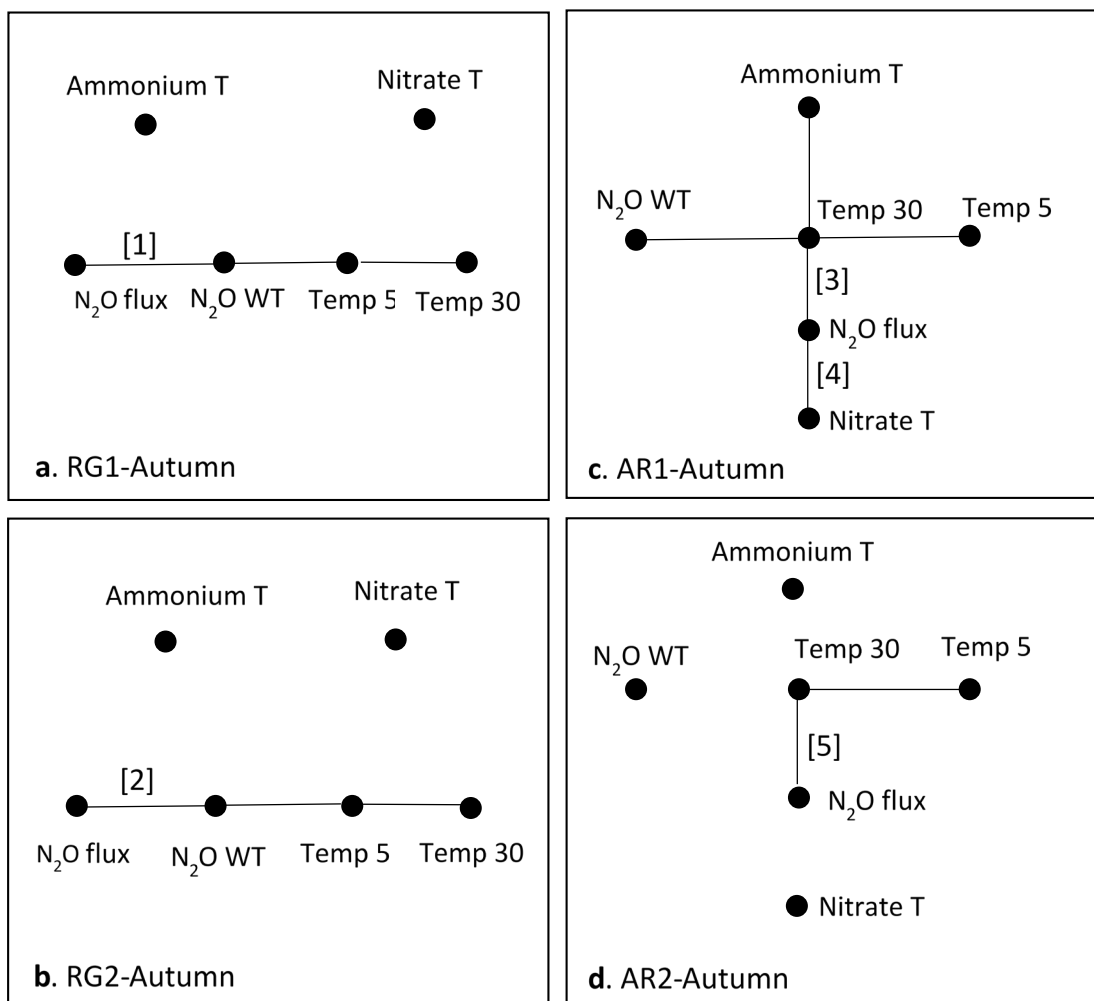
Ammonium T

Nitrate T

[1]

$N_2O$ flux $N_2O$ WT Temp 5 Temp 30

**a**. RG1-Autumn

Ammonium T

$N_2O$ WT

Temp 30

Temp 5

[3]

$N_2O$ flux

[4]

Nitrate T

**c**. AR1-Autumn

Ammonium T

Nitrate T

[2]

$N_2O$ flux $N_2O$ WT Temp 5 Temp 30

**b**. RG2-Autumn

Ammonium T

$N_2O$ WT

Temp 30

Temp 5

[5]

$N_2O$ flux

Nitrate T

**d**. AR2-Autumn